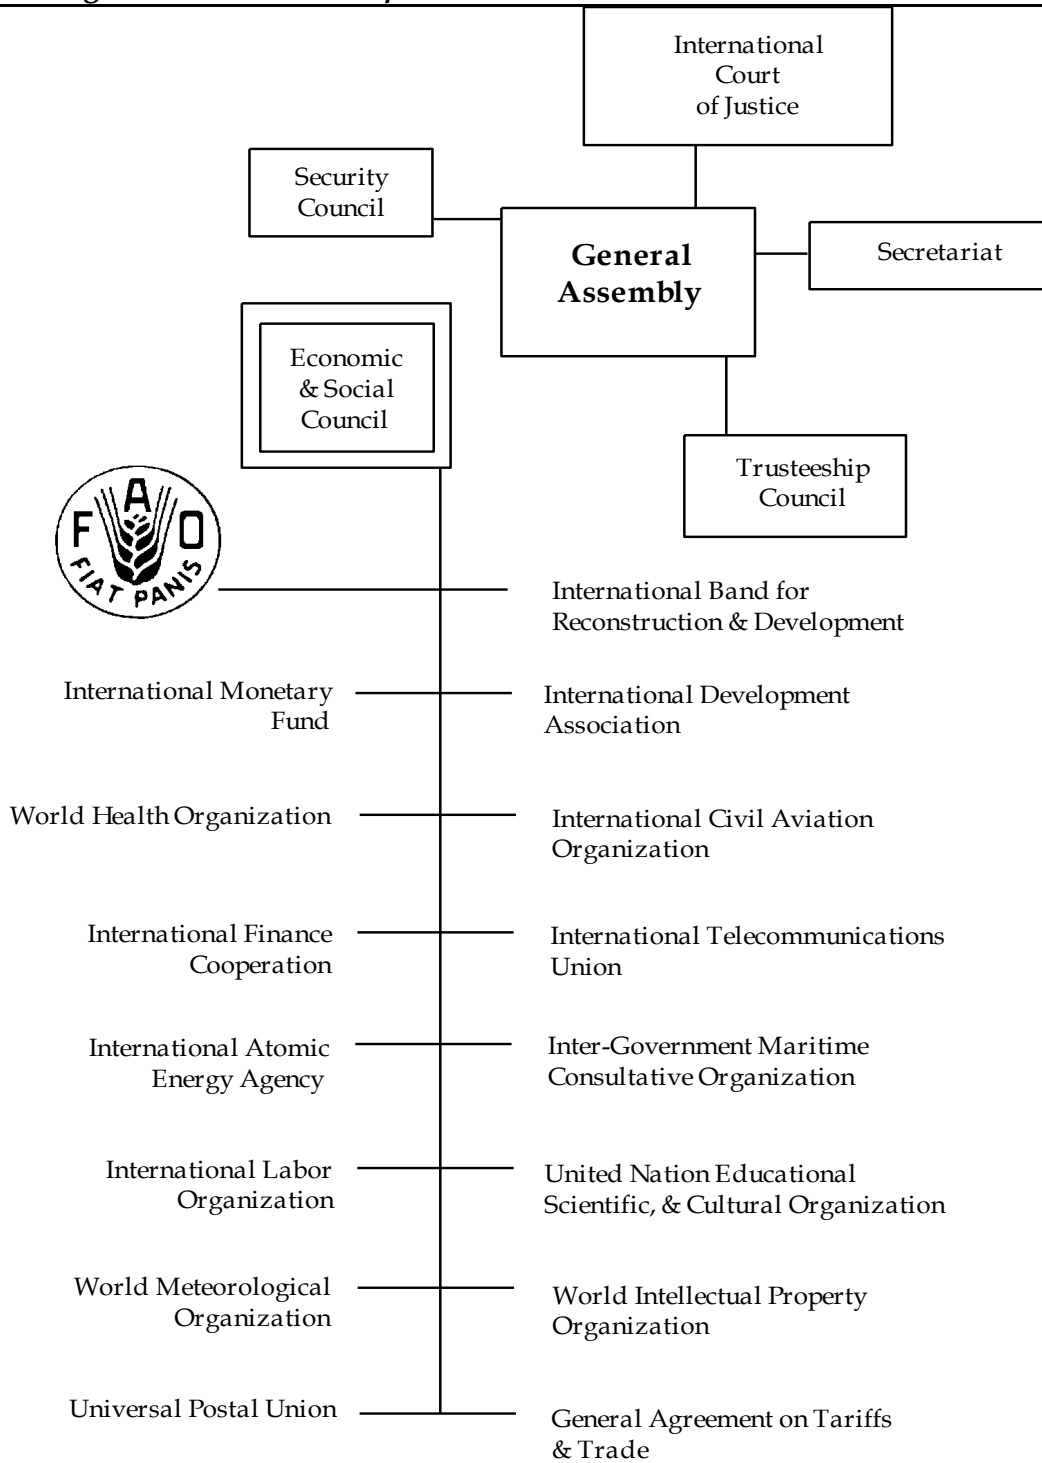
International Court of Justice

Security Council

General Assembly

Secretariat

Economic & Social Council

Trusteeship Council

F A O
FIAT PANIS

International Band for Reconstruction & Development

International Monetary Fund

International Development Association

World Health Organization

International Civil Aviation Organization

International Finance Cooperation

International Telecommunications Union

International Atomic Energy Agency

Inter-Government Maritime Consultative Organization

International Labor Organization

United Nation Educational Scientific, & Cultural Organization

World Meteorological Organization

World Intellectual Property Organization

Universal Postal Union

General Agreement on Tariffs & Trade